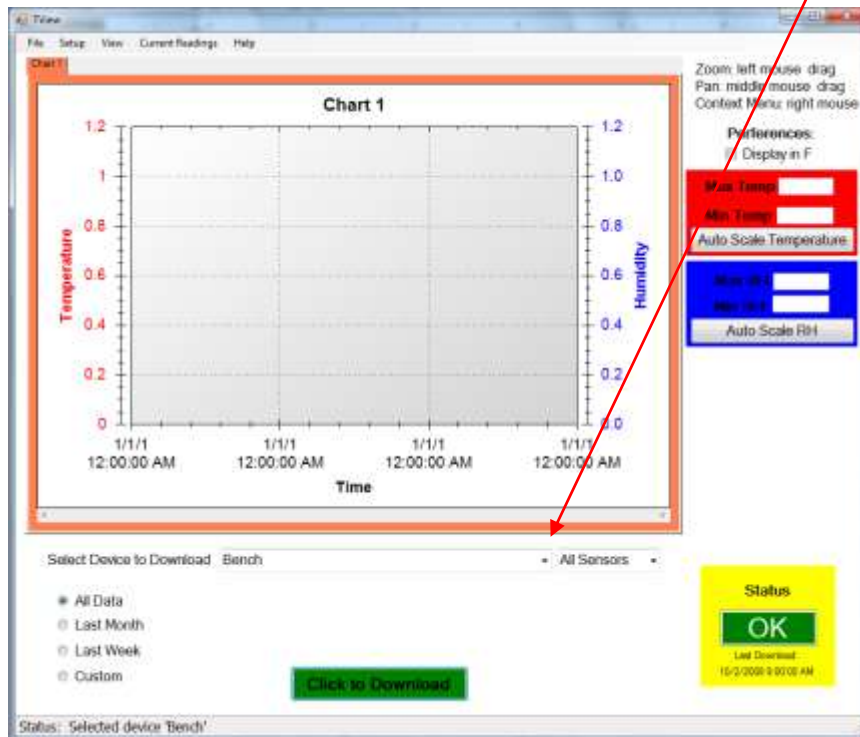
TView

File Setup View Current Readings Help

Chart 1

Chart 1

1.2
1
0.8
0.6
0.4
0.2
0

Temperature

1.2
1.0
0.8
0.6
0.4
0.2
0.0

Humidity

1/1/1 12:00:00 AM
1/1/1 12:00:00 AM
1/1/1 12:00:00 AM
1/1/1 12:00:00 AM

Time

Zoom: left mouse drag
Pan: middle mouse drag
Context Menu: right mouse

Preferences:
Display in F

Max Temp
Min Temp
Auto Scale Temperature

Max RH
Min RH
Auto Scale RH

Select Device to Download Bench All Sensors

All Data
Last Month
Last Week
Custom

Click to Download

Status
OK
Last Download:
10/2/2008 9:00:00 AM

Status: Selected device 'Bench'